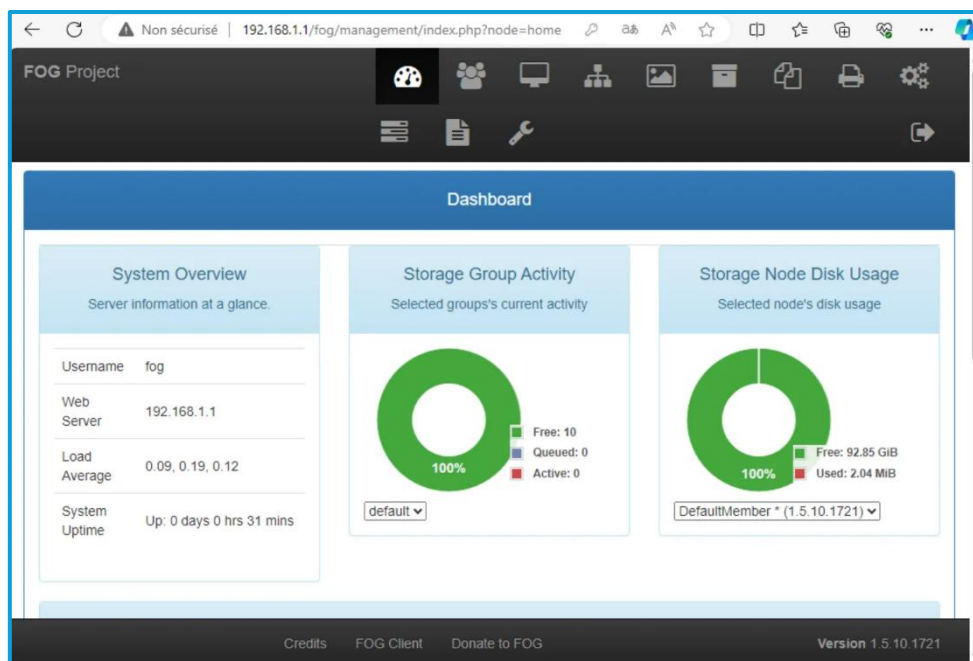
Non sécurisé | 192.168.1.1/fog/management/index.php?node=home

FOG Project

Dashboard

System Overview
Server information at a glance.

| | |
|---|---|
| Username | fog |
| Web Server | 192.168.1.1 |
| Load Average | 0.09, 0.19, 0.12 |
| System Uptime | Up: 0 days 0 hrs 31 mins |

Storage Group Activity
Selected groups's current activity

100%
Free: 10
Queued: 0
Active: 0

default

Storage Node Disk Usage
Selected node's disk usage

100%
Free: 92.85 GiB
Used: 2.04 MiB

DefaultMember * (1.5.10.1721)

Credits FOG Client Donate to FOG

Version 1.5.10.1721